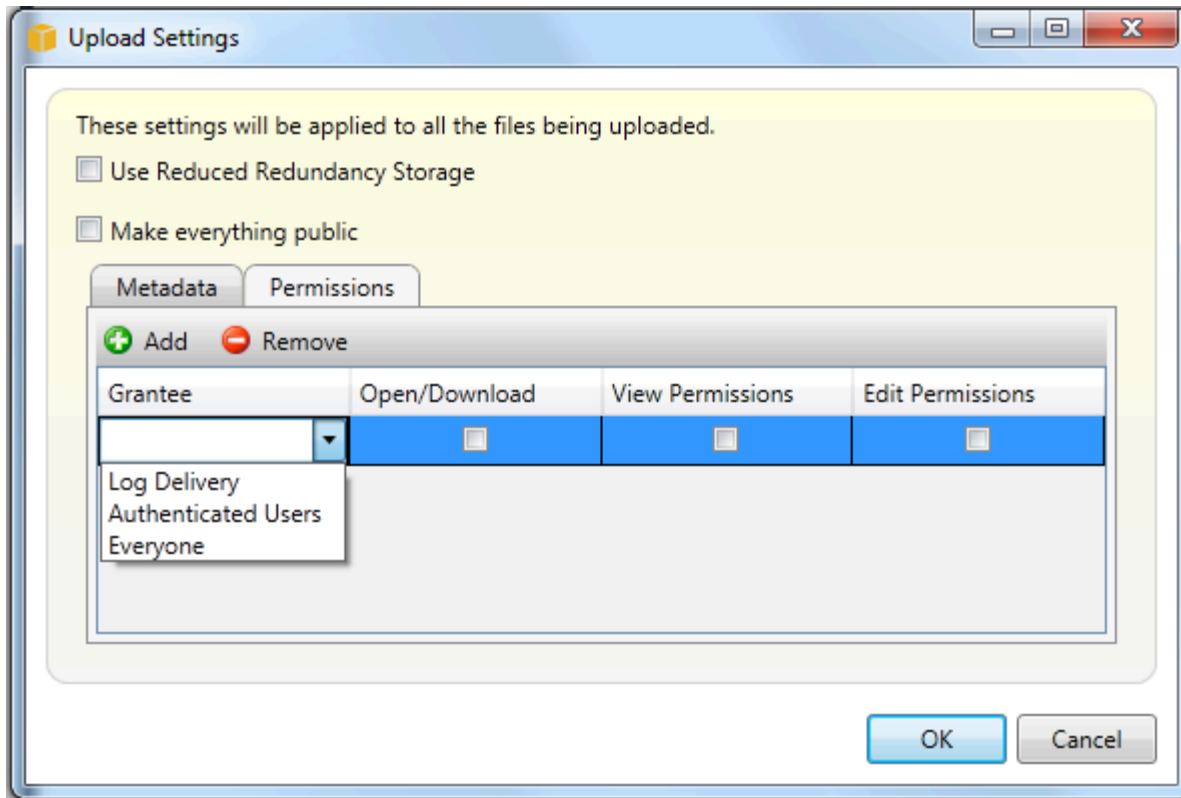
Upload Settings

These settings will be applied to all the files being uploaded.

Use Reduced Redundancy Storage

Make everything public

Metadata Permissions

Add Remove

| Grantee | Open/Download | View Permissions | Edit Permissions |
|---|---|---|---|
| | | | |

Log Delivery
Authenticated Users
Everyone

OK Cancel